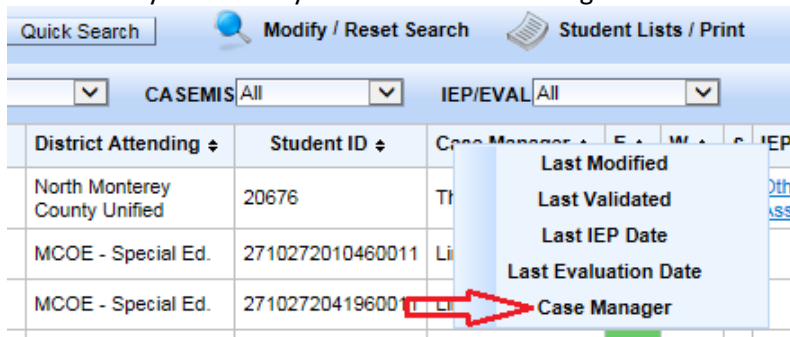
Quick Search
Modify / Reset Search
Student Lists / Print

CASEMIS All
IEP/EVAL All

| District Attending ⬍ | Student ID ⬍ | Case Manager ⬍ | E ⬍ | W ⬍ | S | IEP |
|---|---|---|---|---|---|---|
| North Monterey County Unified | 20676 | Th | | | | Oth Ass |
| MCOE - Special Ed. | 2710272010460011 | Li | | | | |
| MCOE - Special Ed. | 27102720419600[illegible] | Li | | | | |

Last Modified
Last Validated
Last IEP Date
Last Evaluation Date
Case Manager